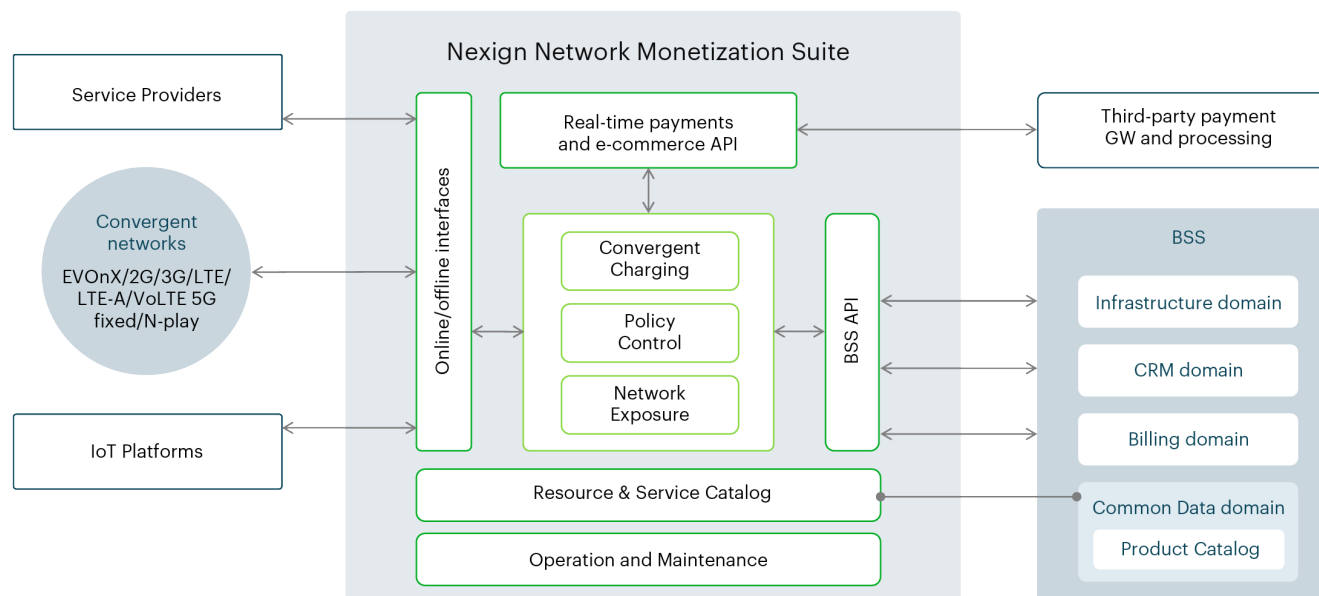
Service Providers

Convergent networks

EVOnX/2G/3G/LTE/LTE-A/VoLTE 5G fixed/N-play

IoT Platforms

Nexign Network Monetization Suite

Online/offline interfaces

Real-time payments and e-commerce API

Convergent Charging

Policy Control

Network Exposure

BSS API

Resource & Service Catalog

Operation and Maintenance

Third-party payment GW and processing

BSS

Infrastructure domain

CRM domain

Billing domain

Common Data domain

Product Catalog